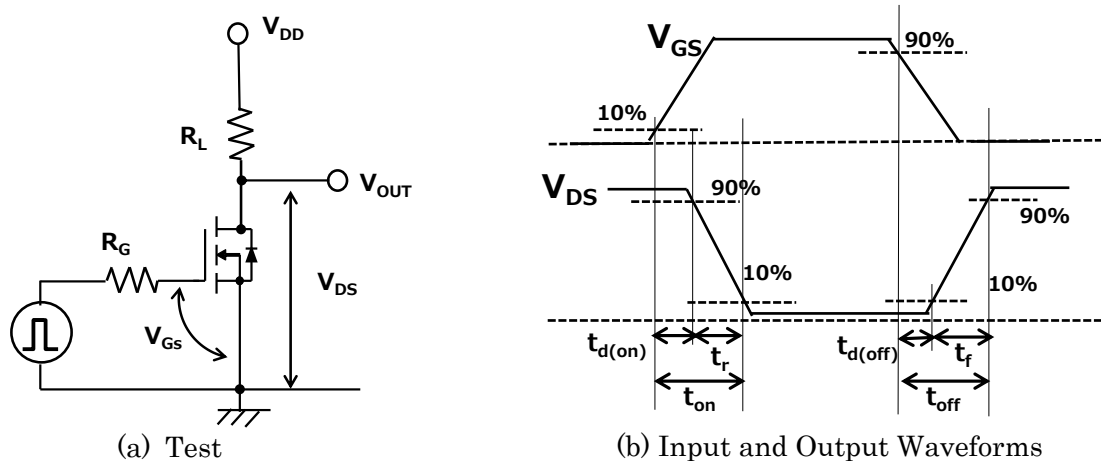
$V_{DD}$

$R_L$

$V_{OUT}$

$R_G$

$V_{DS}$

$V_{Gs}$

(a) Test

$V_{GS}$

90%

10%

$V_{DS}$

90%

90%

10%

10%

$t_{d(on)}$

$t_r$

$t_{d(off)}$

$t_f$

$t_{on}$

$t_{off}$

(b) Input and Output Waveforms